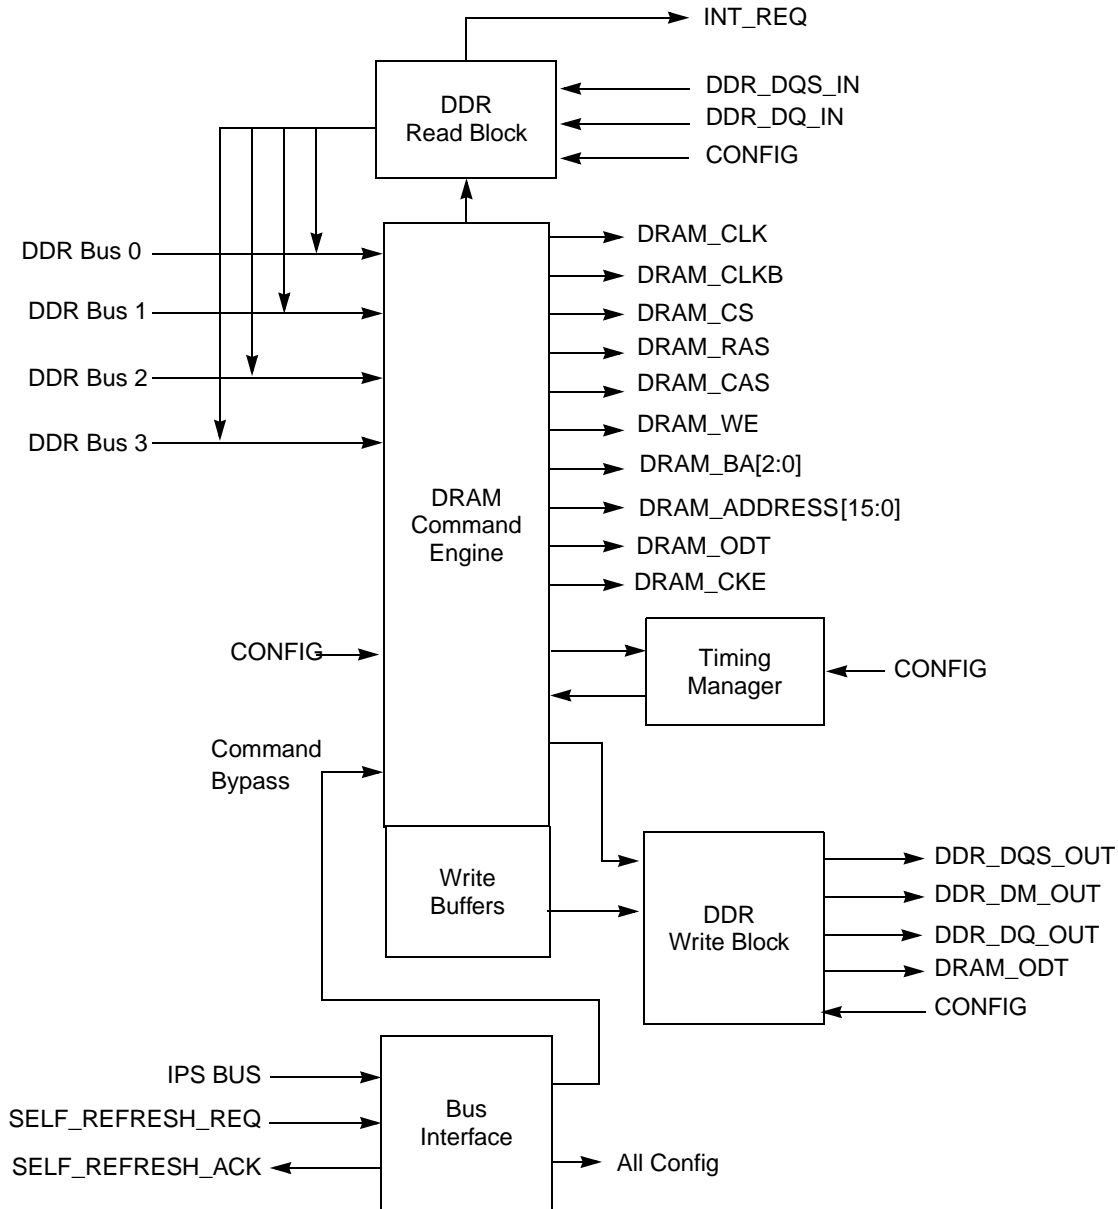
INT_REQ

DDR Read Block

DDR_DQS_IN
DDR_DQ_IN
CONFIG

DDR Bus 0
DDR Bus 1
DDR Bus 2
DDR Bus 3

DRAM_CLK
DRAM_CLKB
DRAM_CS
DRAM_RAS
DRAM_CAS
DRAM_WE
DRAM_BA[2:0]
DRAM_ADDRESS[15:0]
DRAM_ODT
DRAM_CKE

DRAM Command Engine

CONFIG

Timing Manager

CONFIG

Command Bypass

Write Buffers

DDR Write Block

DDR_DQS_OUT
DDR_DM_OUT
DDR_DQ_OUT
DRAM_ODT
CONFIG

IPS BUS
SELF_REFRESH_REQ
SELF_REFRESH_ACK

Bus Interface

All Config